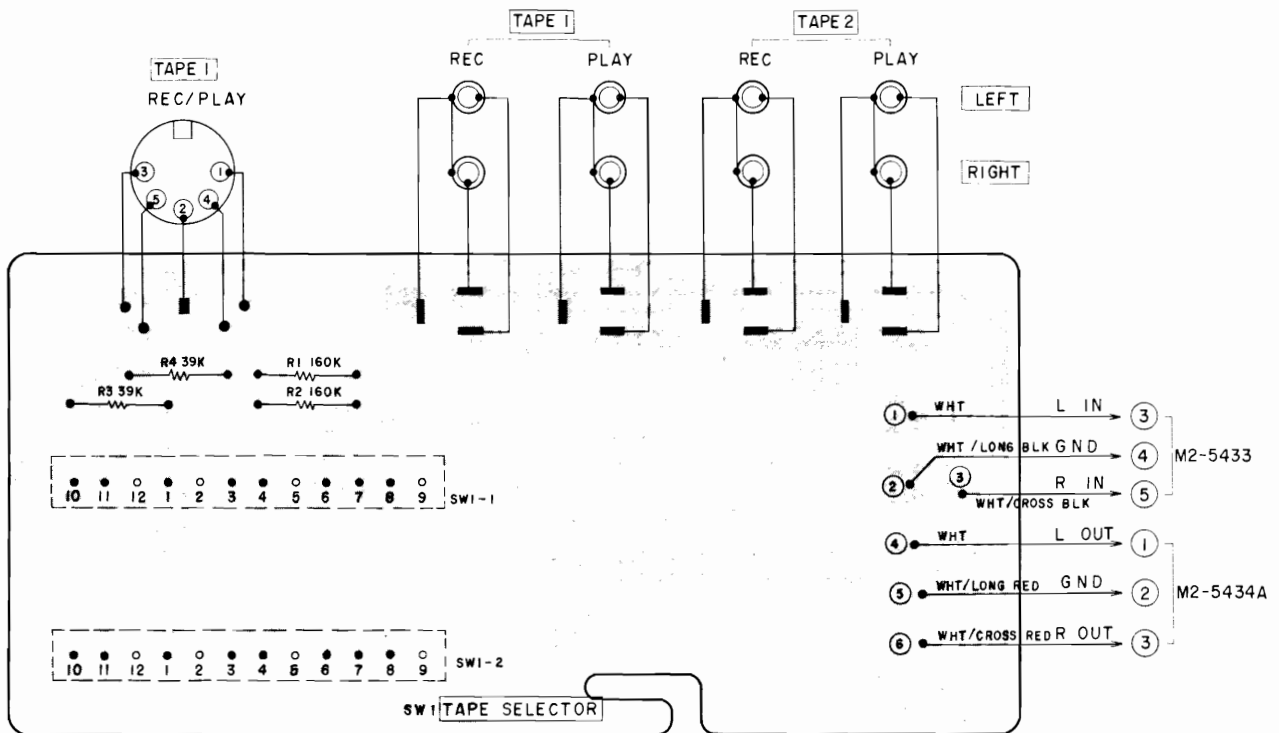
TAPE 1
REC/PLAY
3 1
5 2 4

TAPE 1
REC PLAY
TAPE 2
REC PLAY
LEFT
RIGHT

R4 39K
R1 160K
R3 39K
R2 160K

1 WHT L IN 3
2 WHT / LONG BLK GND 4
3 R IN 5
WHT/CROSS BLK
M2-5433

4 WHT L OUT 1
5 WHT/LONG RED GND 2
6 WHT/CROSS RED R OUT 3
M2-5434A

10 11 12 1 2 3 4 5 6 7 8 9 SW1-1

10 11 12 1 2 3 4 5 6 7 8 9 SW1-2

SW1 TAPE SELECTOR